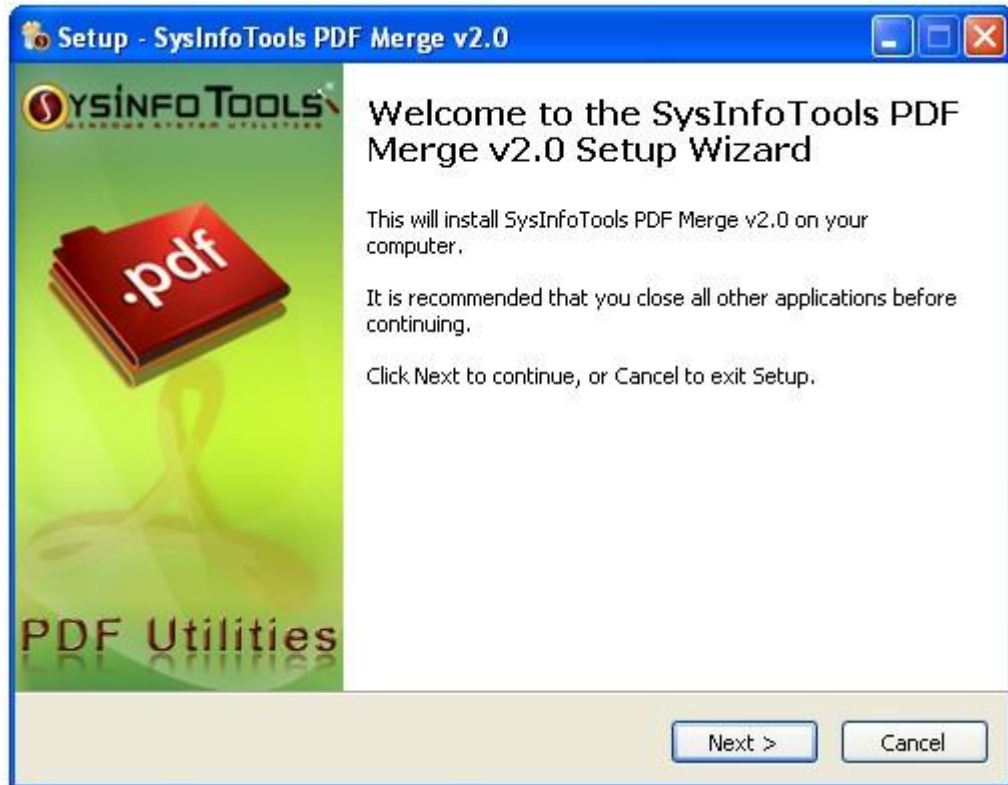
Setup - SysInfoTools PDF Merge v2.0

SYSINFOTOOLS
WINDOWS SYSTEM UTILITIES

.pdf

PDF Utilities

Welcome to the SysInfoTools PDF Merge v2.0 Setup Wizard

This will install SysInfoTools PDF Merge v2.0 on your computer.

It is recommended that you close all other applications before continuing.

Click Next to continue, or Cancel to exit Setup.

Next >

Cancel